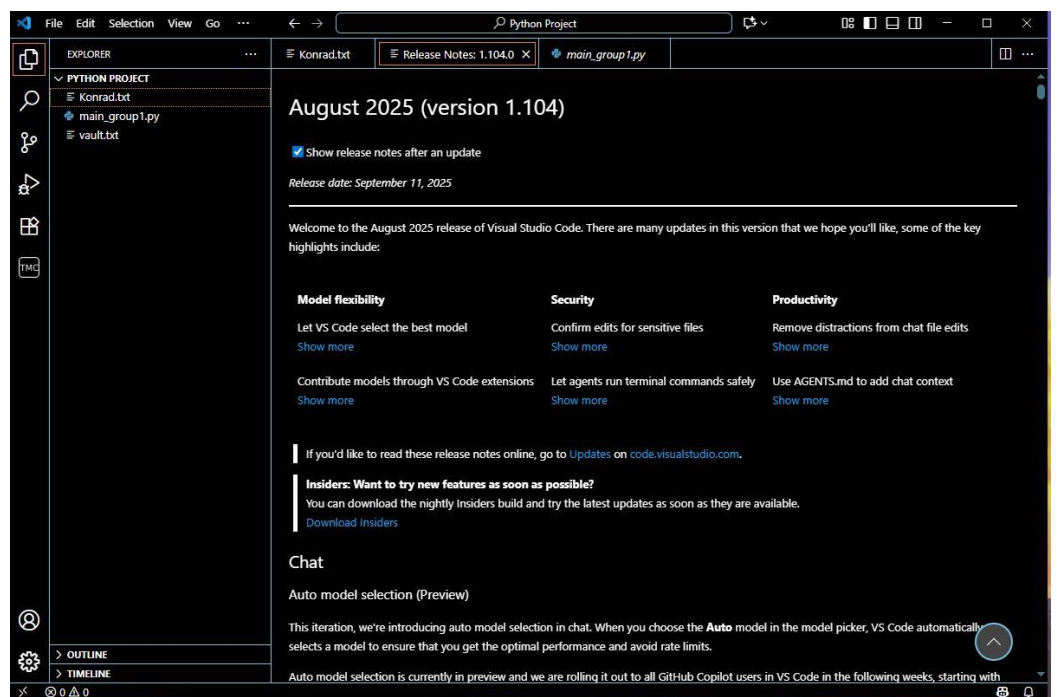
File Edit Selection View Go ···

Python Project

EXPLORER ···

PYTHON PROJECT

Konrad.txt

main_group1.py

vault.txt

TMC

OUTLINE

TIMELINE

⊗ 0 ⚠ 0

Konrad.txt | Release Notes: 1.104.0 | main_group1.py

August 2025 (version 1.104)

Show release notes after an update

Release date: September 11, 2025

Welcome to the August 2025 release of Visual Studio Code. There are many updates in this version that we hope you'll like, some of the key highlights include:

| Model flexibility | Security | Productivity |
|---|---|---|
| Let VS Code select the best model<br>Show more | Confirm edits for sensitive files<br>Show more | Remove distractions from chat file edits<br>Show more |
| Contribute models through VS Code extensions<br>Show more | Let agents run terminal commands safely<br>Show more | Use AGENTS.md to add chat context<br>Show more |

If you'd like to read these release notes online, go to Updates on code.visualstudio.com.

Insiders: Want to try new features as soon as possible?
You can download the nightly Insiders build and try the latest updates as soon as they are available.
Download Insiders

Chat

Auto model selection (Preview)

This iteration, we're introducing auto model selection in chat. When you choose the Auto model in the model picker, VS Code automatically selects a model to ensure that you get the optimal performance and avoid rate limits.

Auto model selection is currently in preview and we are rolling it out to all GitHub Copilot users in VS Code in the following weeks, starting with